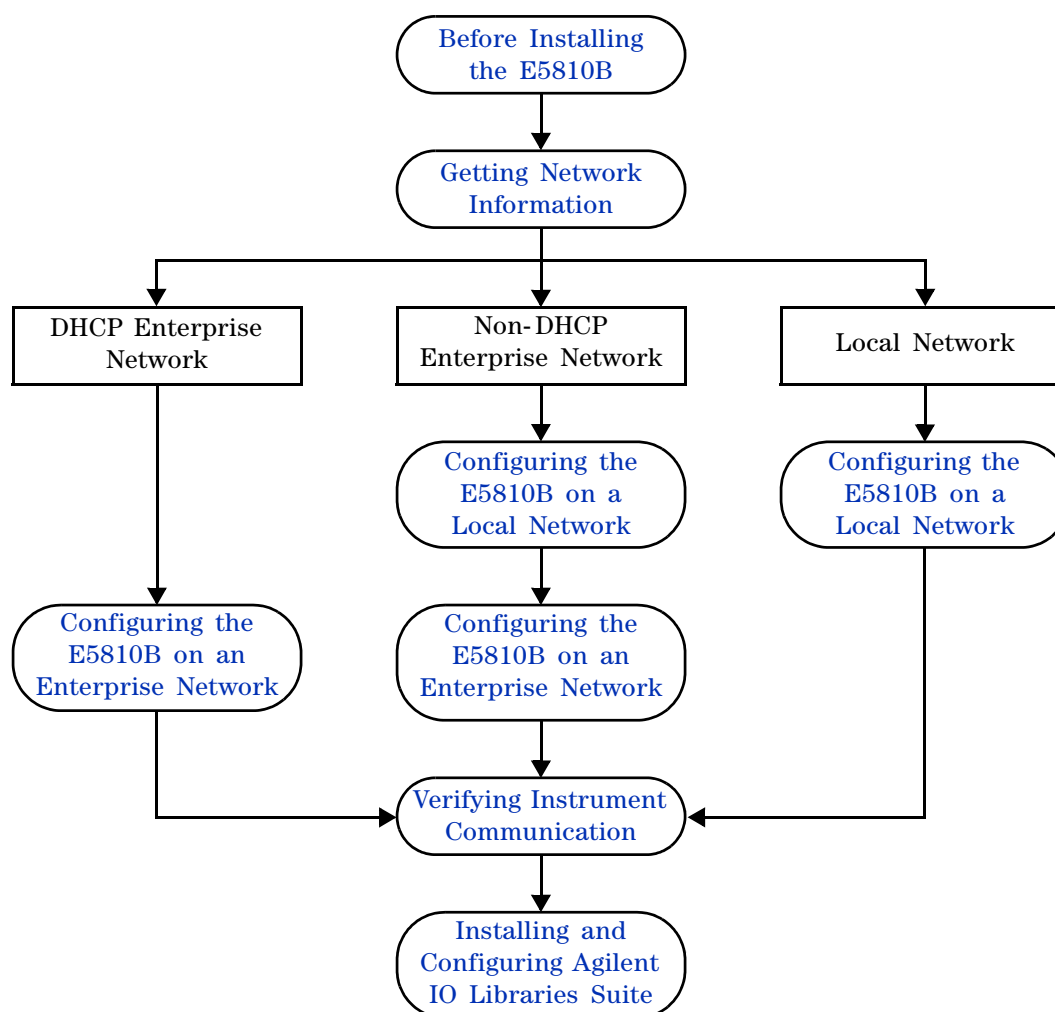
Before Installing the E5810B

Getting Network Information

DHCP Enterprise Network

Non-DHCP Enterprise Network

Local Network

Configuring the E5810B on a Local Network

Configuring the E5810B on a Local Network

Configuring the E5810B on an Enterprise Network

Configuring the E5810B on an Enterprise Network

Verifying Instrument Communication

Installing and Configuring Agilent IO Libraries Suite